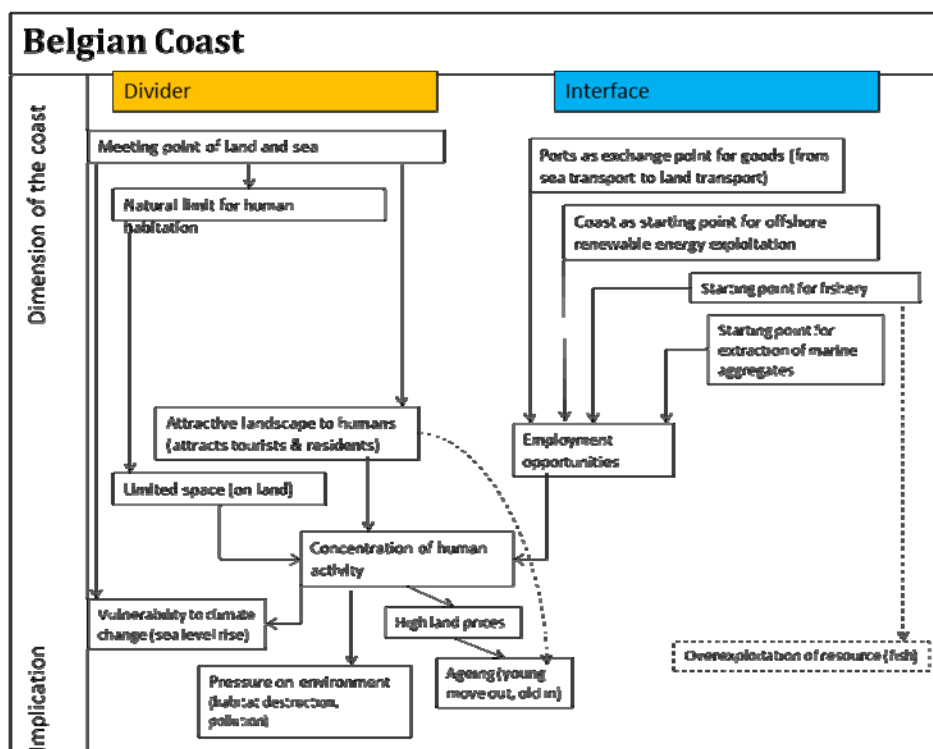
Belgian Coast

Dimension of the coast

Implication

Divider

Interface

Meeting point of land and sea

Natural limit for human habitation

Ports as exchange point for goods (from sea transport to land transport)

Coast as starting point for offshore renewable energy exploitation

Starting point for fishery

Starting point for extraction of marine aggregates

Attractive landscape to humans (attracts tourists & residents)

Employment opportunities

Limited space (on land)

Concentration of human activity

Vulnerability to climate change (sea level rise)

High land prices

Overexploitation of resource (fish)

Pressure on environment (habitat destruction, pollution)

Ageing (young move out, old in)